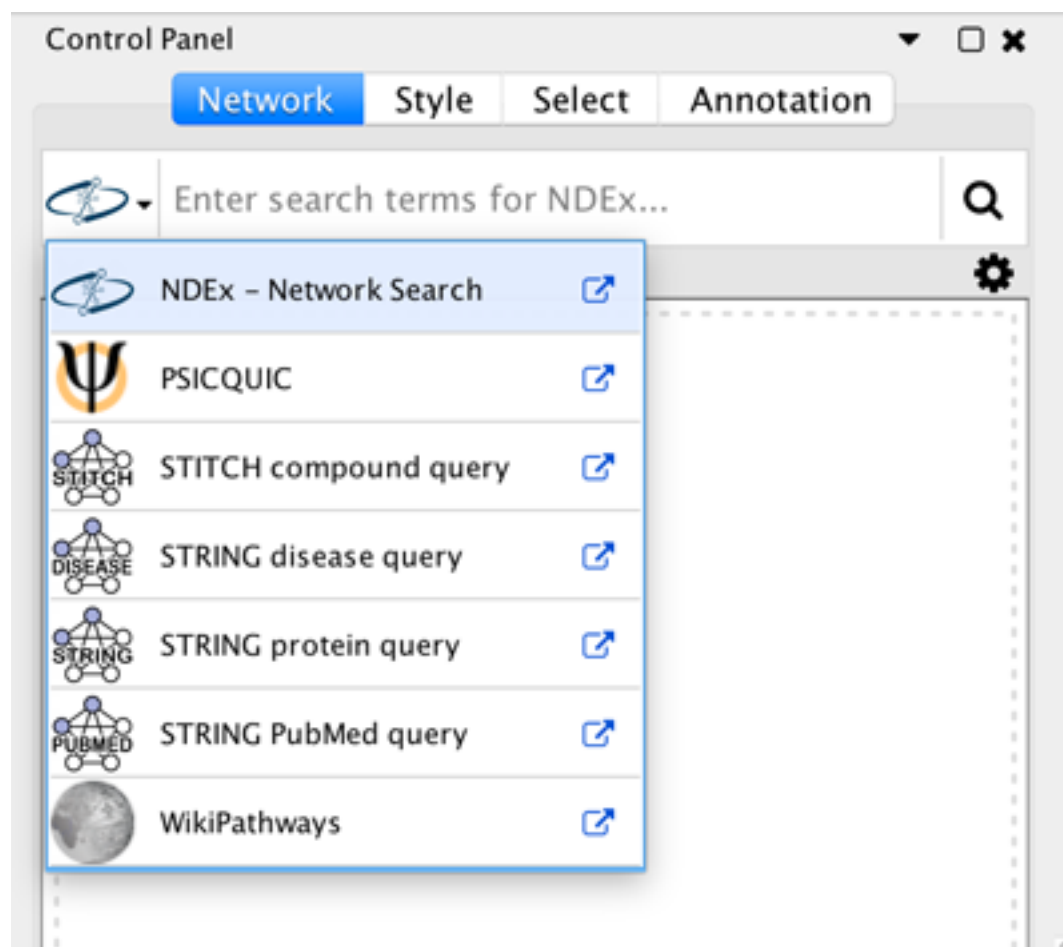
Control Panel

Network | Style | Select | Annotation

Enter search terms for NDEx...

NDEx – Network Search

PSICQUIC

STITCH
STITCH compound query

DISEASE
STRING disease query

STRING
STRING protein query

PUBMED
STRING PubMed query

WikiPathways